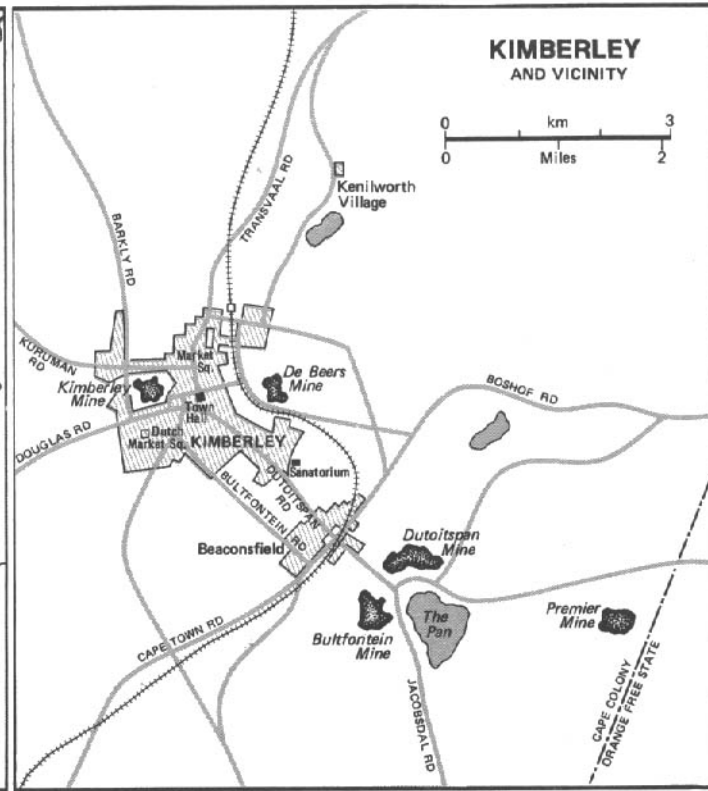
KIMBERLEY
AND VICINITY

0 km 3
0 Miles 2

Kenilworth Village

TRANSVAAL RD

BARKLY RD

KURUMAN RD

Market Sq.

De Beers Mine

Kimberley Mine

Town Hall

BOSHOF RD

DOUGLAS RD

Dutch Market Sq.

KIMBERLEY

Sanatorium

DUTOITSPAN RD

BULTFONTEIN RD

Dutoitspan Mine

Beaconsfield

The Pan

Premier Mine

CAPE TOWN RD

Bultfontein Mine

JACOBSDAL RD

CAPE COLONY
ORANGE FREE STATE